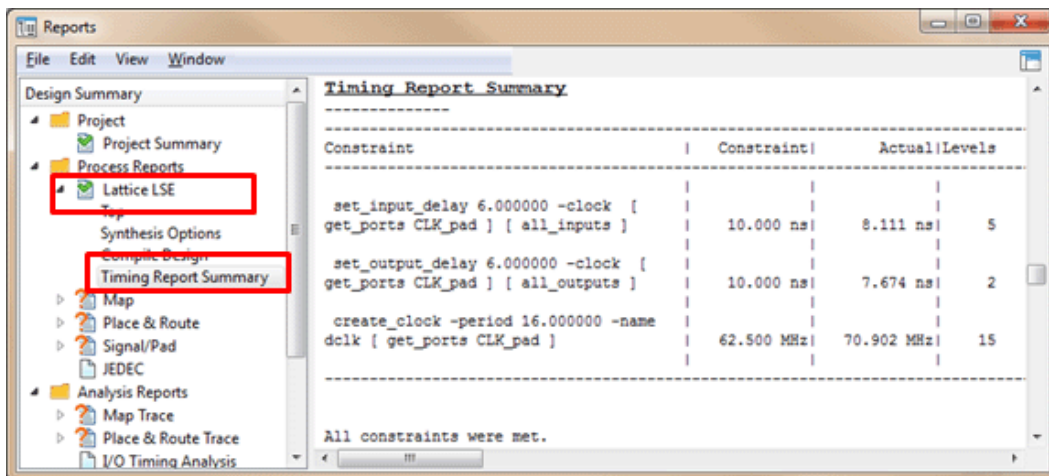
Reports

File Edit View Window

Design Summary
Project
Project Summary
Process Reports
Lattice LSE
Top
Synthesis Options
Compile Design
Timing Report Summary
Map
Place & Route
Signal/Pad
JEDEC
Analysis Reports
Map Trace
Place & Route Trace
I/O Timing Analysis

Timing Report Summary
--------------

| Constraint | Constraint | Actual | Levels |
|---|---|---|---|
| set_input_delay 6.000000 -clock [ get_ports CLK_pad ] [ all_inputs ] | 10.000 ns | 8.111 ns | 5 |
| set_output_delay 6.000000 -clock [ get_ports CLK_pad ] [ all_outputs ] | 10.000 ns | 7.674 ns | 2 |
| create_clock -period 16.000000 -name dclk [ get_ports CLK_pad ] | 62.500 MHz | 70.902 MHz | 15 |

All constraints were met.